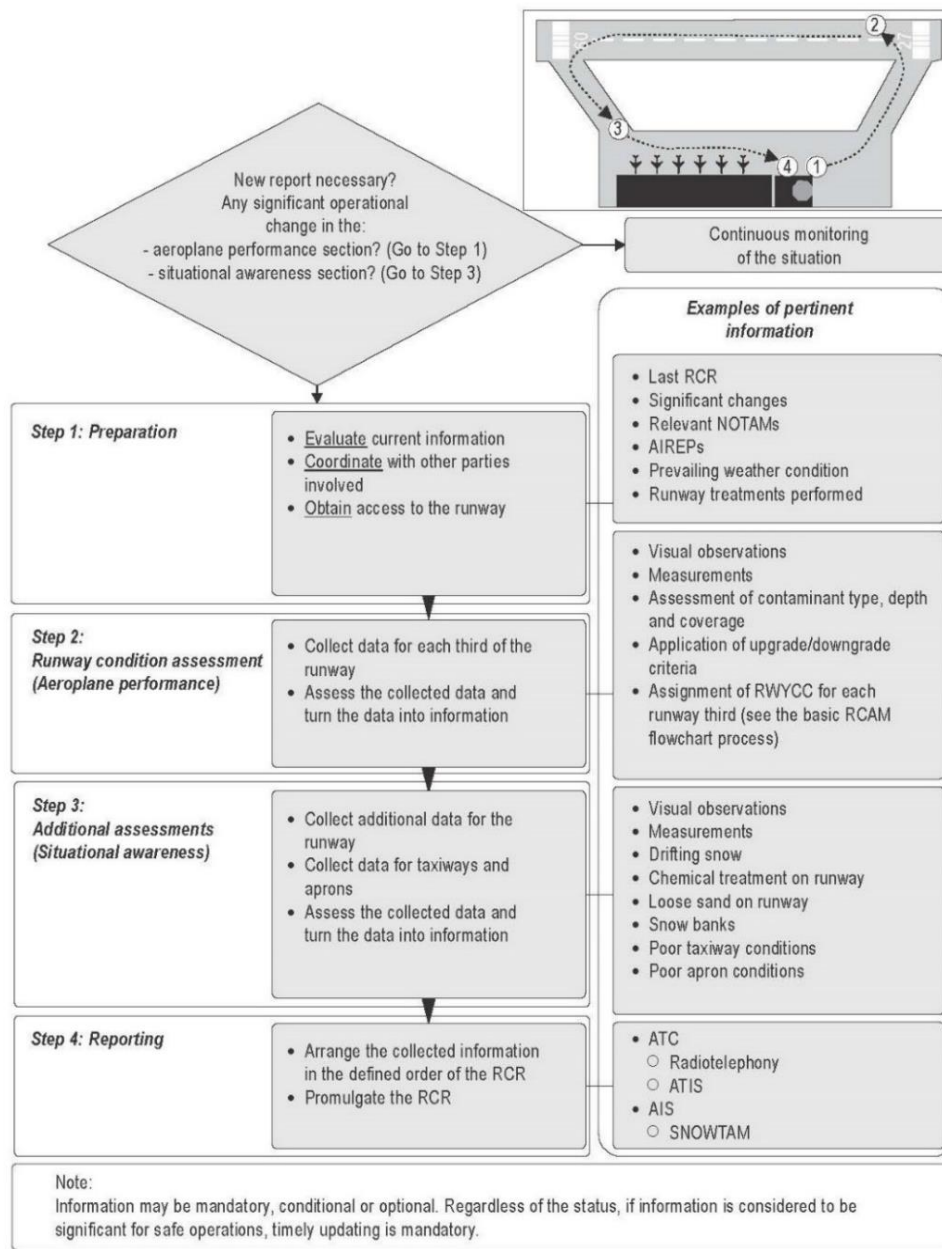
2

3

4 1

New report necessary? Any significant operational change in the:
- aeroplane performance section? (Go to Step 1)
- situational awareness section? (Go to Step 3)

Continuous monitoring of the situation

Examples of pertinent information

Step 1: Preparation

- Evaluate current information
- Coordinate with other parties involved
- Obtain access to the runway

- Last RCR
- Significant changes
- Relevant NOTAMs
- AIREPs
- Prevailing weather condition
- Runway treatments performed

Step 2: Runway condition assessment (Aeroplane performance)

- Collect data for each third of the runway
- Assess the collected data and turn the data into information

- Visual observations
- Measurements
- Assessment of contaminant type, depth and coverage
- Application of upgrade/downgrade criteria
- Assignment of RWYCC for each runway third (see the basic RCAM flowchart process)

Step 3: Additional assessments (Situational awareness)

- Collect additional data for the runway
- Collect data for taxiways and aprons
- Assess the collected data and turn the data into information

- Visual observations
- Measurements
- Drifting snow
- Chemical treatment on runway
- Loose sand on runway
- Snow banks
- Poor taxiway conditions
- Poor apron conditions

Step 4: Reporting

- Arrange the collected information in the defined order of the RCR
- Promulgate the RCR

- ATC
  - Radiotelephony
  - ATIS
- AIS
  - SNOWTAM

Note:
Information may be mandatory, conditional or optional. Regardless of the status, if information is considered to be significant for safe operations, timely updating is mandatory.